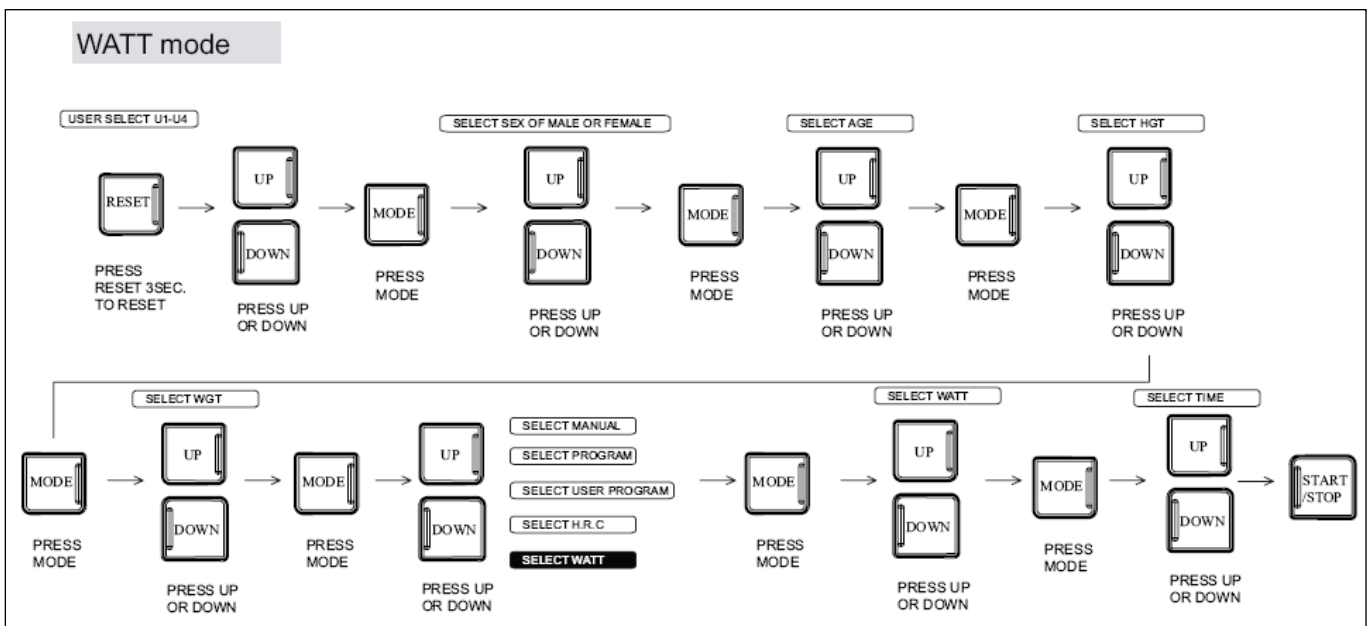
WATT mode

USER SELECT U1-U4

RESET

PRESS RESET 3SEC. TO RESET

UP

DOWN

PRESS UP OR DOWN

MODE

PRESS MODE

SELECT SEX OF MALE OR FEMALE

UP

DOWN

PRESS UP OR DOWN

MODE

PRESS MODE

SELECT AGE

UP

DOWN

PRESS UP OR DOWN

MODE

PRESS MODE

SELECT HGT

UP

DOWN

PRESS UP OR DOWN

MODE

PRESS MODE

SELECT WGT

UP

DOWN

PRESS UP OR DOWN

MODE

PRESS MODE

UP

DOWN

PRESS UP OR DOWN

SELECT MANUAL

SELECT PROGRAM

SELECT USER PROGRAM

SELECT H.R.C

SELECT WATT

MODE

PRESS MODE

SELECT WATT

UP

DOWN

PRESS UP OR DOWN

MODE

PRESS MODE

SELECT TIME

UP

DOWN

PRESS UP OR DOWN

START /STOP